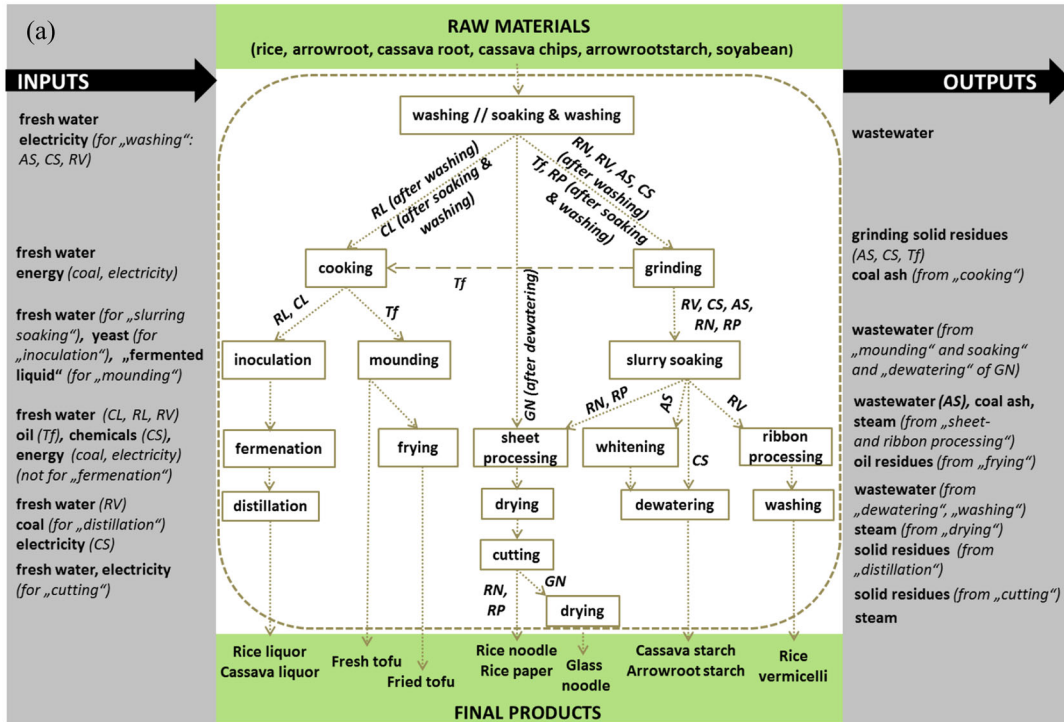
(a)

RAW MATERIALS
(rice, arrowroot, cassava root, cassava chips, arrowrootstarch, soyabean)

INPUTS

OUTPUTS

fresh water
electricity (for „washing": AS, CS, RV)

fresh water
energy (coal, electricity)

fresh water (for „slurring soaking"), yeast (for „inoculation"), „fermented liquid" (for „mounding")

fresh water (CL, RL, RV)
oil (Tf), chemicals (CS), energy (coal, electricity) (not for „fermenation")

fresh water (RV)
coal (for „distillation")
electricity (CS)

fresh water, electricity (for „cutting")

washing // soaking & washing

RL (after washing)
CL (after soaking & washing)

RN, RV, AS, CS (after washing)
Tf, RP (after soaking & washing)

cooking

Tf

grinding

RL, CL

Tf

GN (after dewatering)

RV, CS, AS, RN, RP

inoculation

mounding

slurry soaking

RN, RP

AS

RV

fermenation

frying

sheet processing

whitening

CS

ribbon processing

distillation

drying

dewatering

washing

cutting

RN, RP

GN

drying

Rice liquor
Cassava liquor

Fresh tofu

Fried tofu

Rice noodle
Rice paper

Glass noodle

Cassava starch
Arrowroot starch

Rice vermicelli

FINAL PRODUCTS

wastewater

grinding solid residues (AS, CS, Tf)
coal ash (from „cooking")

wastewater (from „mounding" and soaking" and „dewatering" of GN)

wastewater (AS), coal ash, steam (from „sheet- and ribbon processing")
oil residues (from „frying")

wastewater (from „dewatering", „washing")
steam (from „drying")
solid residues (from „distillation")

solid residues (from „cutting")
steam